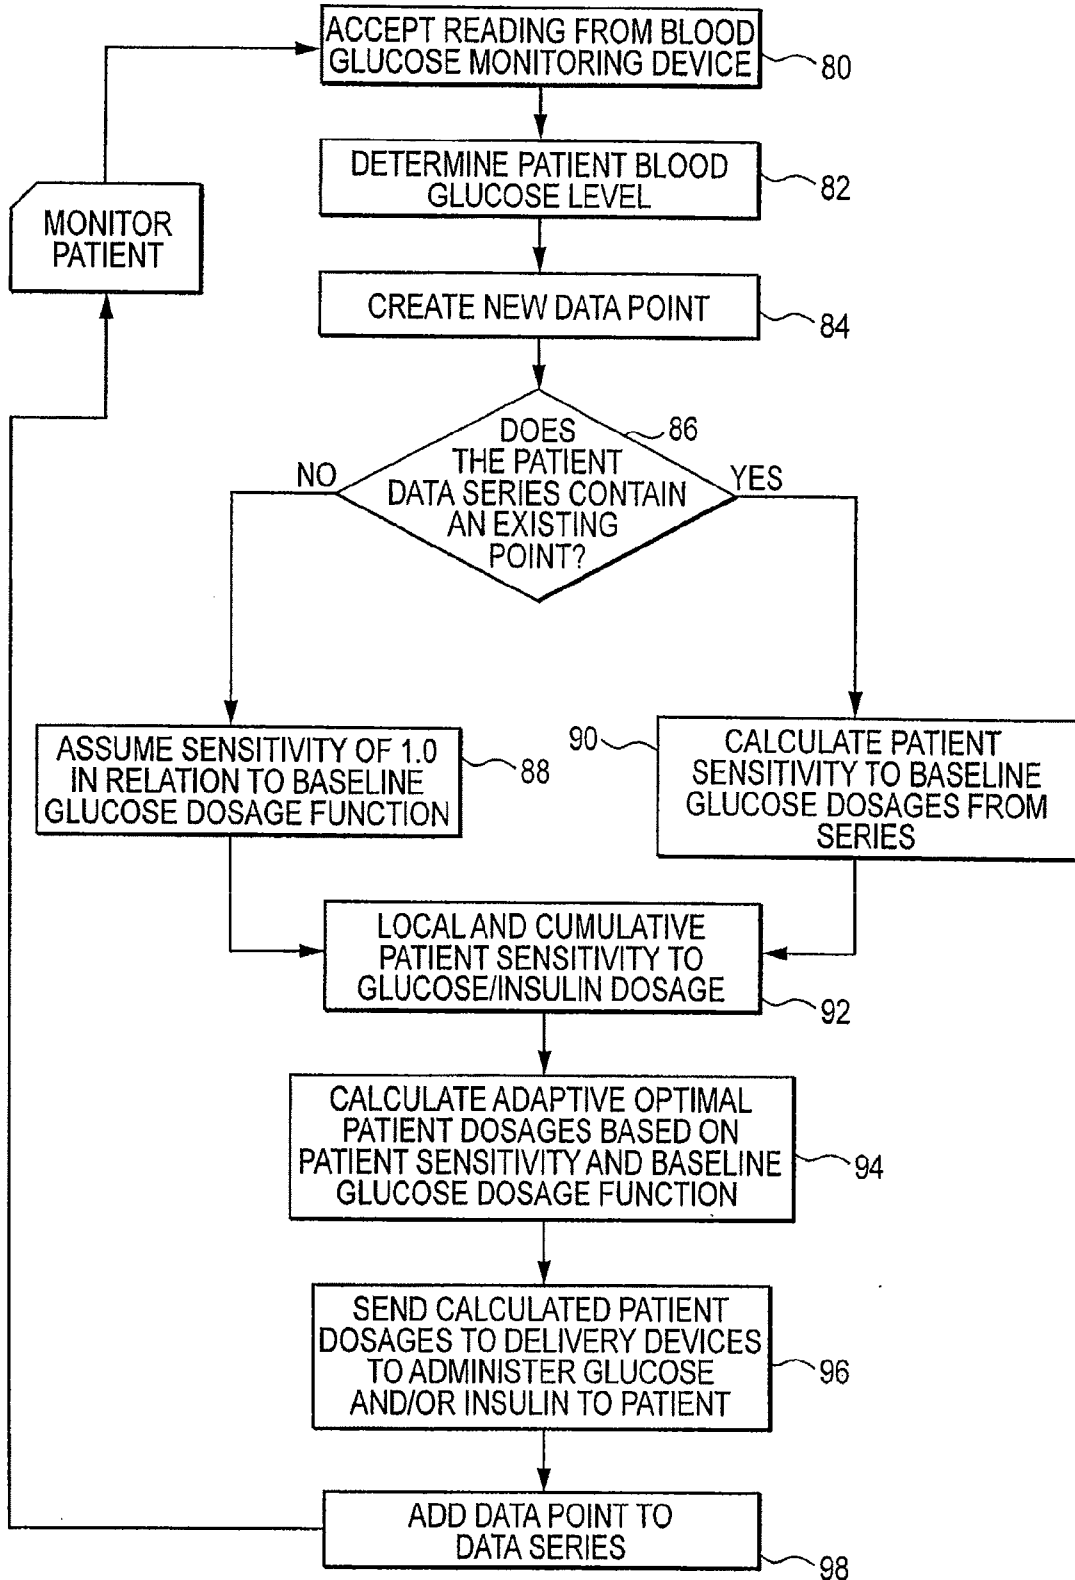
MONITOR PATIENT

ACCEPT READING FROM BLOOD GLUCOSE MONITORING DEVICE

80

DETERMINE PATIENT BLOOD GLUCOSE LEVEL

82

CREATE NEW DATA POINT

84

DOES THE PATIENT DATA SERIES CONTAIN AN EXISTING POINT?

86

NO

YES

ASSUME SENSITIVITY OF 1.0 IN RELATION TO BASELINE GLUCOSE DOSAGE FUNCTION

88

90

CALCULATE PATIENT SENSITIVITY TO BASELINE GLUCOSE DOSAGES FROM SERIES

LOCAL AND CUMULATIVE PATIENT SENSITIVITY TO GLUCOSE/INSULIN DOSAGE

92

CALCULATE ADAPTIVE OPTIMAL PATIENT DOSAGES BASED ON PATIENT SENSITIVITY AND BASELINE GLUCOSE DOSAGE FUNCTION

94

SEND CALCULATED PATIENT DOSAGES TO DELIVERY DEVICES TO ADMINISTER GLUCOSE AND/OR INSULIN TO PATIENT

96

ADD DATA POINT TO DATA SERIES

98